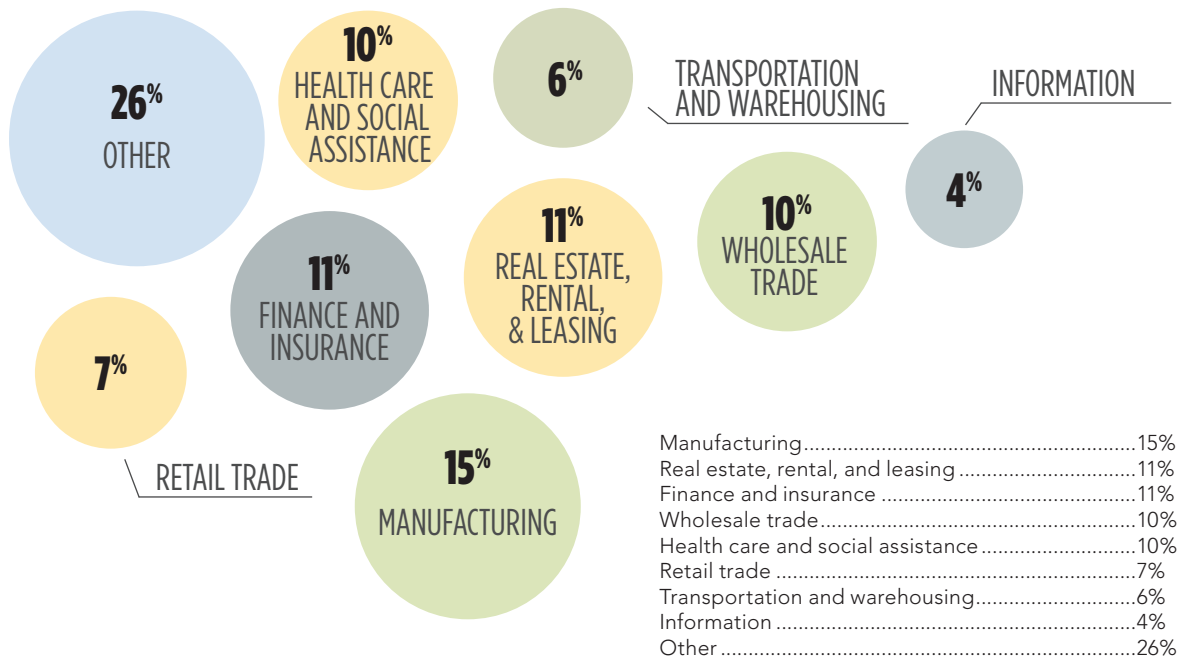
26%
OTHER

10%
HEALTH CARE AND SOCIAL ASSISTANCE

6%

TRANSPORTATION AND WAREHOUSING

INFORMATION

4%

10%
WHOLESALE TRADE

11%
REAL ESTATE, RENTAL, & LEASING

11%
FINANCE AND INSURANCE

7%

RETAIL TRADE

15%
MANUFACTURING

Manufacturing.........................................................15%
Real estate, rental, and leasing ..............................11%
Finance and insurance ............................................11%
Wholesale trade......................................................10%
Health care and social assistance ..........................10%
Retail trade ...............................................................7%
Transportation and warehousing.............................6%
Information ...............................................................4%
Other .......................................................................26%